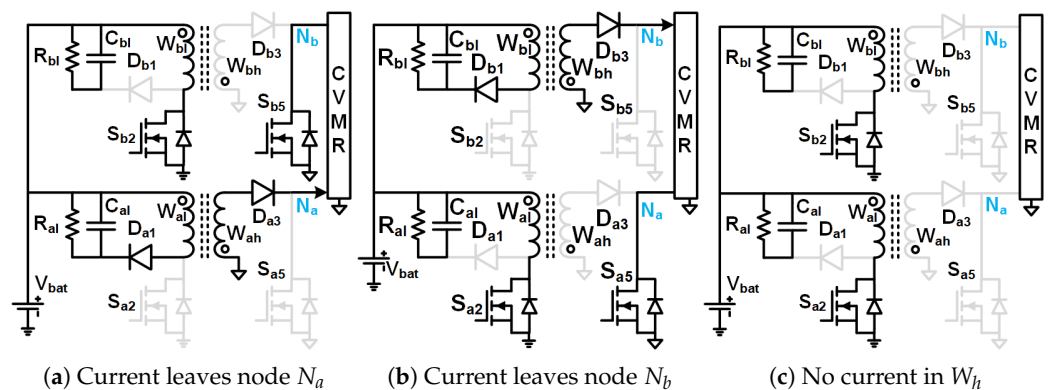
$R_{bl}$ $C_{bl}$ $W_{bl}$ $D_{b1}$ $W_{bh}$ $D_{b3}$ $N_b$ C V M R $S_{b5}$ $S_{b2}$ $R_{al}$ $C_{al}$ $W_{al}$ $D_{a1}$ $W_{ah}$ $D_{a3}$ $N_a$ $V_{bat}$ $S_{a5}$ $S_{a2}$

(**a**) Current leaves node $N_a$

$R_{bl}$ $C_{bl}$ $W_{bl}$ $D_{b1}$ $W_{bh}$ $D_{b3}$ $N_b$ C V M R $S_{b5}$ $S_{b2}$ $R_{al}$ $C_{al}$ $W_{al}$ $D_{a1}$ $W_{ah}$ $D_{a3}$ $N_a$ $V_{bat}$ $S_{a5}$ $S_{a2}$

(**b**) Current leaves node $N_b$

$R_{bl}$ $C_{bl}$ $W_{bl}$ $D_{b1}$ $W_{bh}$ $D_{b3}$ $N_b$ C V M R $S_{b5}$ $S_{b2}$ $R_{al}$ $C_{al}$ $W_{al}$ $D_{a1}$ $W_{ah}$ $D_{a3}$ $N_a$ $V_{bat}$ $S_{a5}$ $S_{a2}$

(**c**) No current in $W_h$